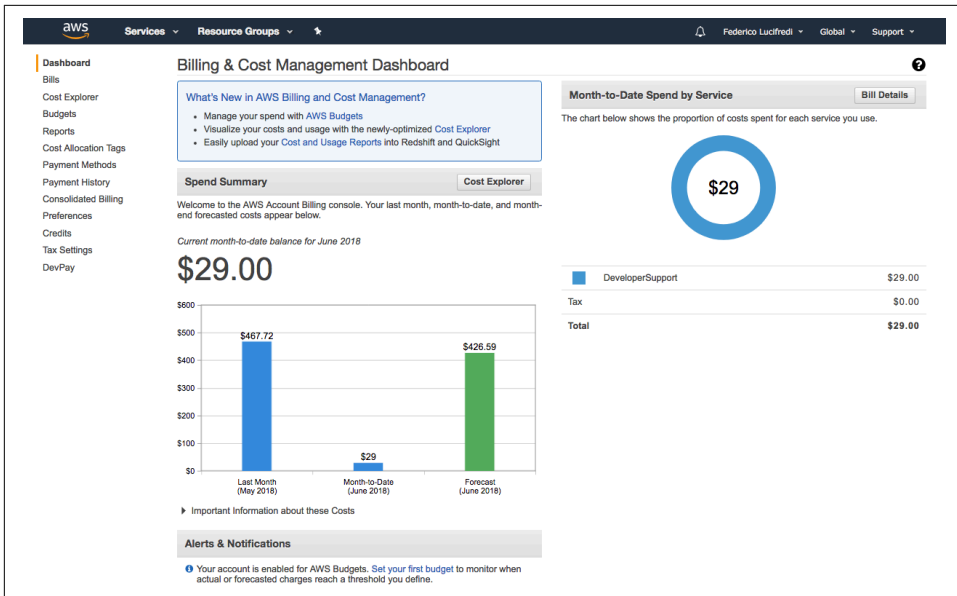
aws Services Resource Groups Federico Lucifredi Global Support

Dashboard
Bills
Cost Explorer
Budgets
Reports
Cost Allocation Tags
Payment Methods
Payment History
Consolidated Billing
Preferences
Credits
Tax Settings
DevPay

Billing & Cost Management Dashboard

What's New in AWS Billing and Cost Management?
• Manage your spend with AWS Budgets
• Visualize your costs and usage with the newly-optimized Cost Explorer
• Easily upload your Cost and Usage Reports into Redshift and QuickSight

Spend Summary Cost Explorer

Welcome to the AWS Account Billing console. Your last month, month-to-date, and month-end forecasted costs appear below.

Current month-to-date balance for June 2018

$29.00

$600
$500
$400
$300
$200
$100
$0

$467.72
$29
$426.59

Last Month (May 2018)
Month-to-Date (June 2018)
Forecast (June 2018)

Important Information about these Costs

Alerts & Notifications

Your account is enabled for AWS Budgets. Set your first budget to monitor when actual or forecasted charges reach a threshold you define.

Month-to-Date Spend by Service Bill Details

The chart below shows the proportion of costs spent for each service you use.

$29

| | |
|---|---|
| DeveloperSupport | $29.00 |
| Tax | $0.00 |
| Total | $29.00 |